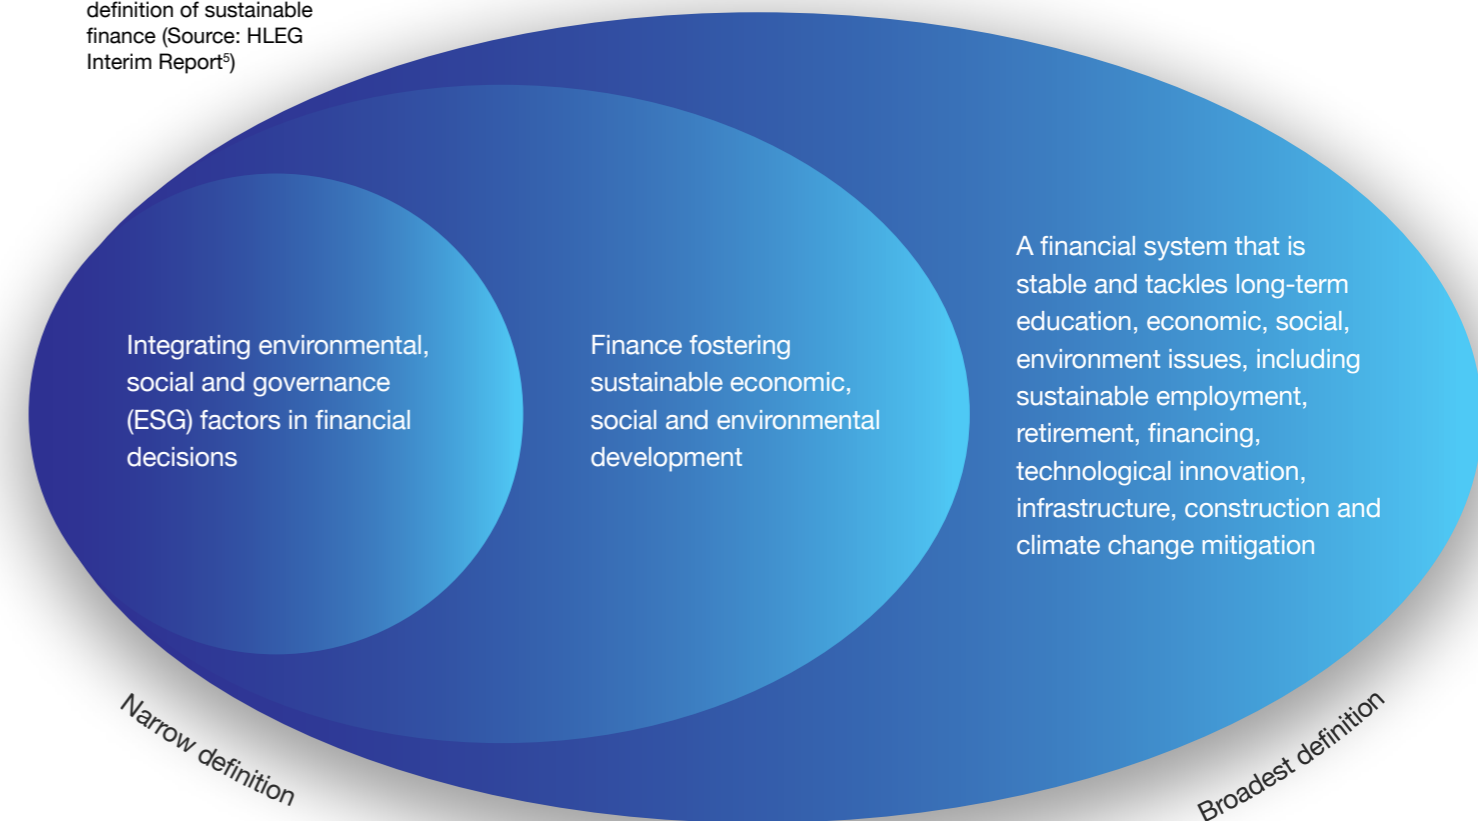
definition of sustainable finance (Source: HLEG Interim Report$^{5}$)

Integrating environmental, social and governance (ESG) factors in financial decisions

Finance fostering sustainable economic, social and environmental development

A financial system that is stable and tackles long-term education, economic, social, environment issues, including sustainable employment, retirement, financing, technological innovation, infrastructure, construction and climate change mitigation

Narrow definition

Broadest definition